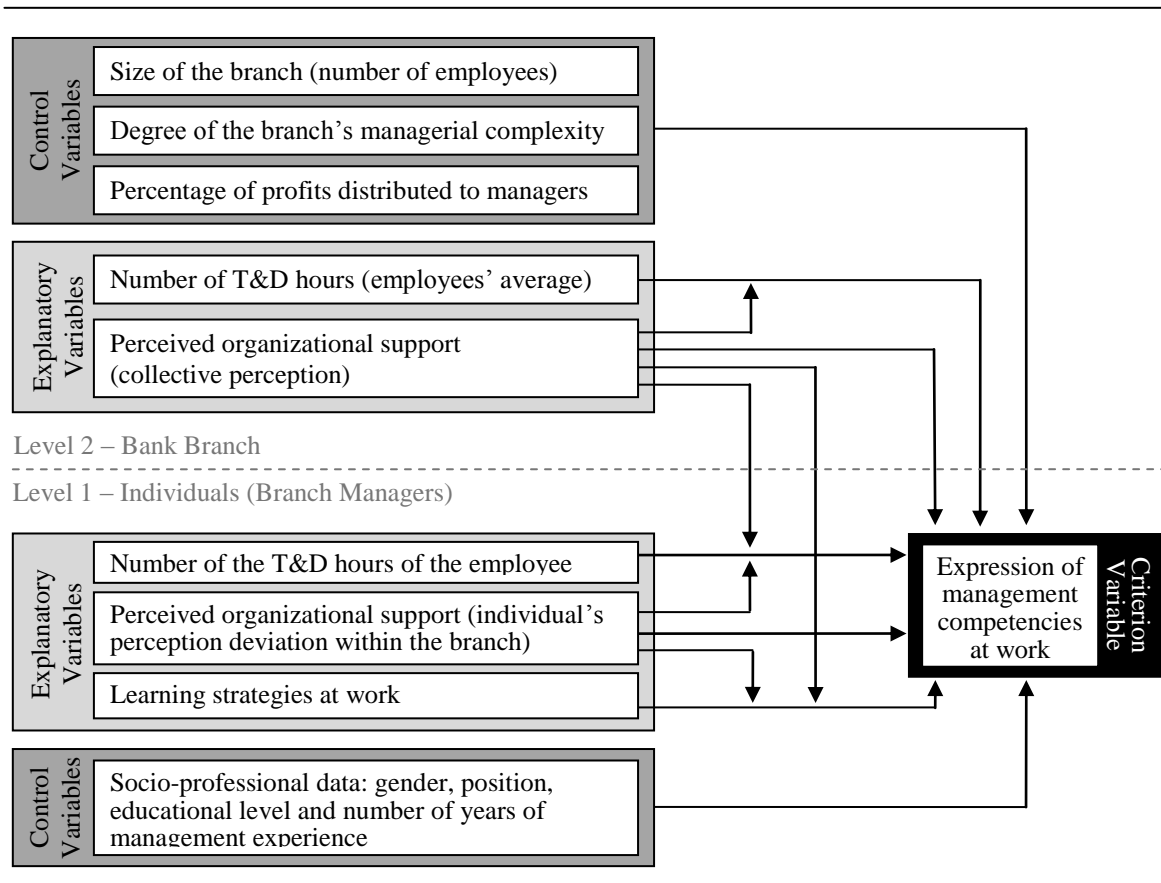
Control Variables

Size of the branch (number of employees)

Degree of the branch's managerial complexity

Percentage of profits distributed to managers

Explanatory Variables

Number of T&D hours (employees' average)

Perceived organizational support (collective perception)

Level 2 – Bank Branch

Level 1 – Individuals (Branch Managers)

Explanatory Variables

Number of the T&D hours of the employee

Perceived organizational support (individual's perception deviation within the branch)

Learning strategies at work

Control Variables

Socio-professional data: gender, position, educational level and number of years of management experience

Expression of management competencies at work

Criterion Variable